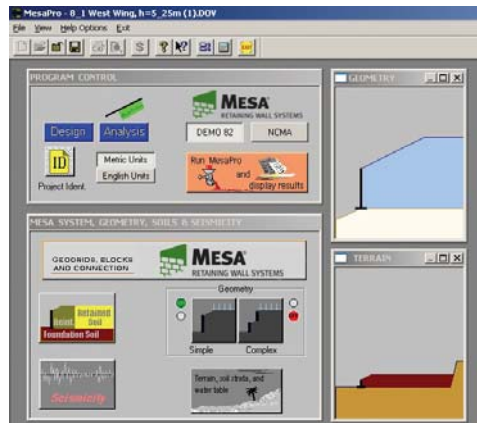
MesaPro - 0_1 West Wing, h=5_25m (1).DOV

File View Help Options Exit

PROGRAM CONTROL

MESA
RETAINING WALL SYSTEMS

Design Analysis

DEMO 82 NCMA

ID
Project Ident.

Metric Units
English Units

Run MesaPro and display results

MESA SYSTEM, GEOMETRY, SOILS & SEISMICITY

GEOGRIDS, BLOCKS AND CONNECTION

MESA
RETAINING WALL SYSTEMS

Geometry

Reinf. Retained Soil
Foundation Soil

Simple Complex

Seismicity

Terrain, soil strata, and water table

GEOMETRY

TERRAIN